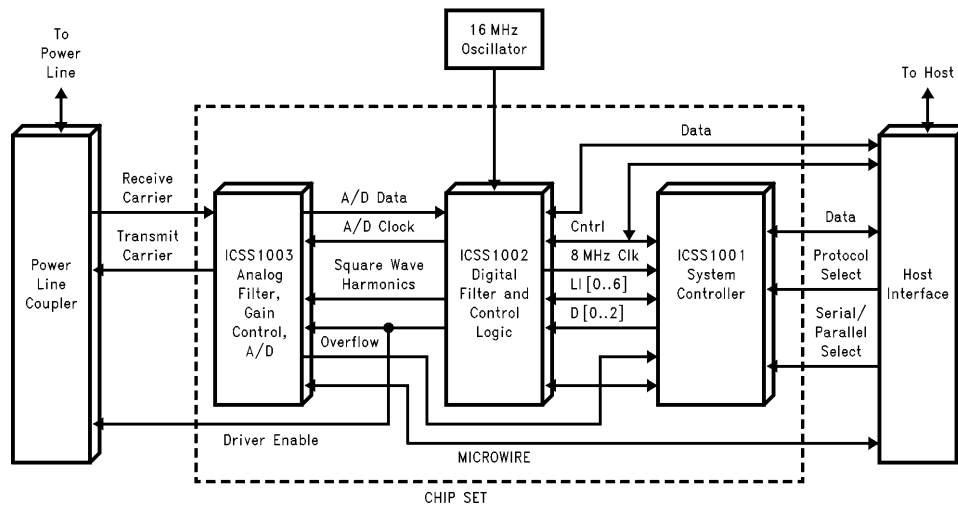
16 MHz Oscillator

To Power Line

To Host

Data

Receive Carrier

Transmit Carrier

Power Line Coupler

ICSS1003 Analog Filter, Gain Control, A/D

A/D Data

A/D Clock

Square Wave Harmonics

Overflow

ICSS1002 Digital Filter and Control Logic

Cntrl

8 MHz Clk

LI [0..6]

D [0..2]

ICSS1001 System Controller

Data

Protocol Select

Serial/ Parallel Select

Host Interface

Driver Enable

MICROWIRE

CHIP SET